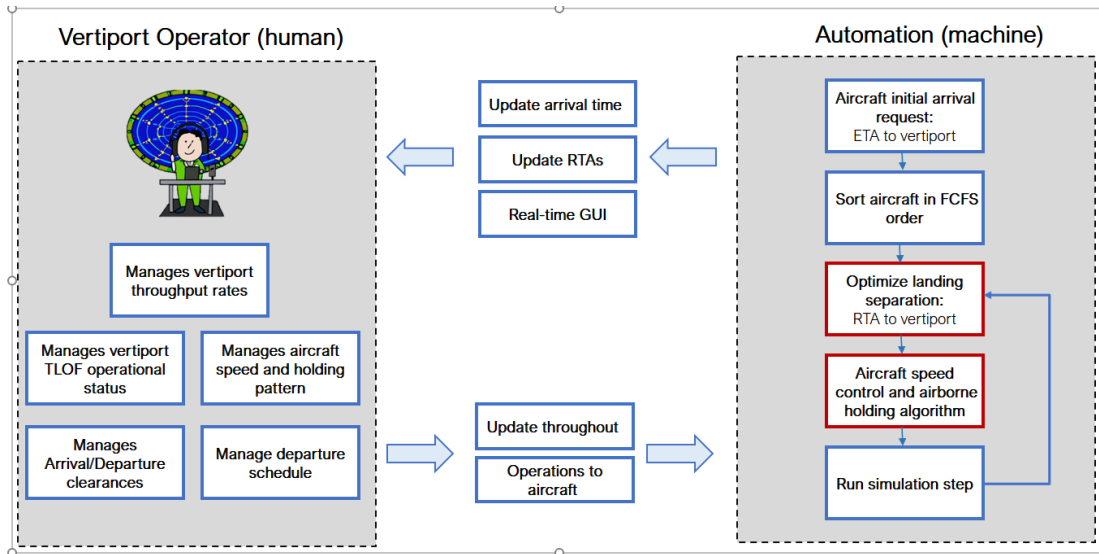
Vertiport Operator (human)

Manages vertiport throughput rates

Manages vertiport TLOF operational status

Manages aircraft speed and holding pattern

Manages Arrival/Departure clearances

Manage departure schedule

Update arrival time

Update RTAs

Real-time GUI

Update throughout

Operations to aircraft

Automation (machine)

Aircraft initial arrival request: ETA to vertiport

Sort aircraft in FCFS order

Optimize landing separation: RTA to vertiport

Aircraft speed control and airborne holding algorithm

Run simulation step